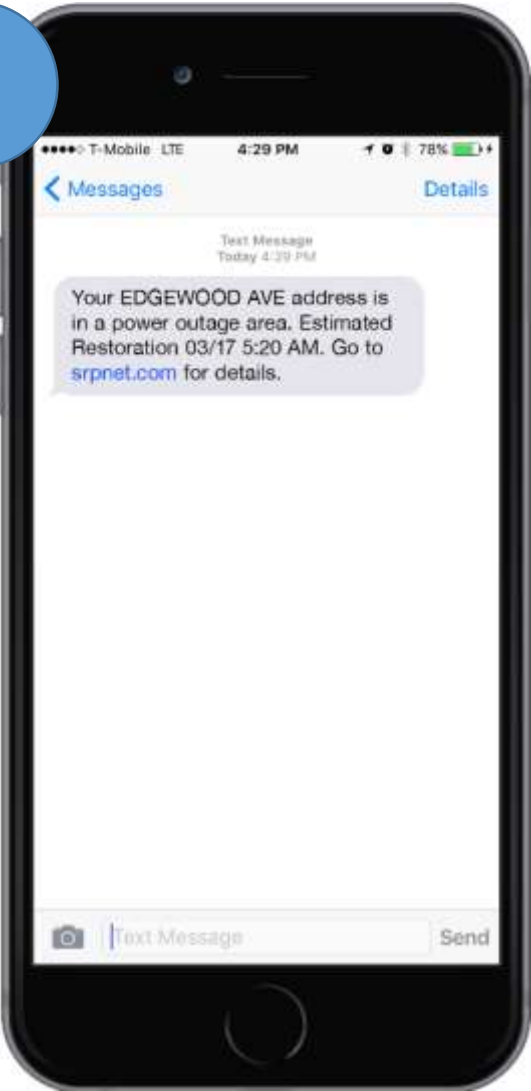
●●●●○ T-Mobile LTE 4:29 PM 78%

Messages Details

Text Message
Today 4:29 PM

Your EDGEWOOD AVE address is in a power outage area. Estimated Restoration 03/17 5:20 AM. Go to srpnet.com for details.

Text Message Send